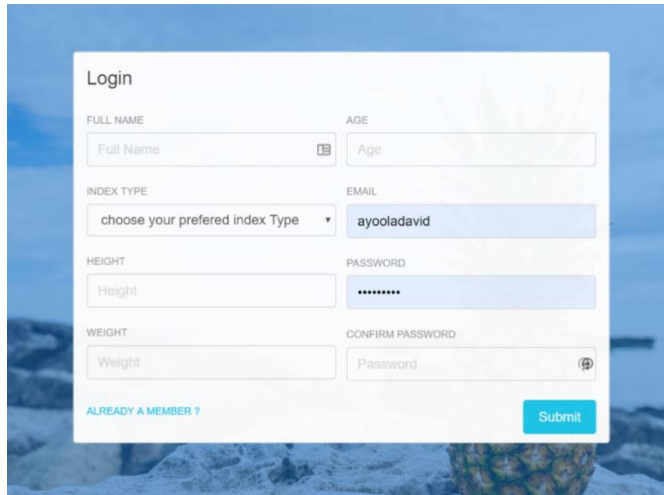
Login

FULL NAME
Full Name

AGE
Age

INDEX TYPE
choose your prefered index Type

EMAIL
ayooladavid

HEIGHT
Height

PASSWORD
•••••••••

WEIGHT
Weight

CONFIRM PASSWORD
Password

ALREADY A MEMBER ?

Submit